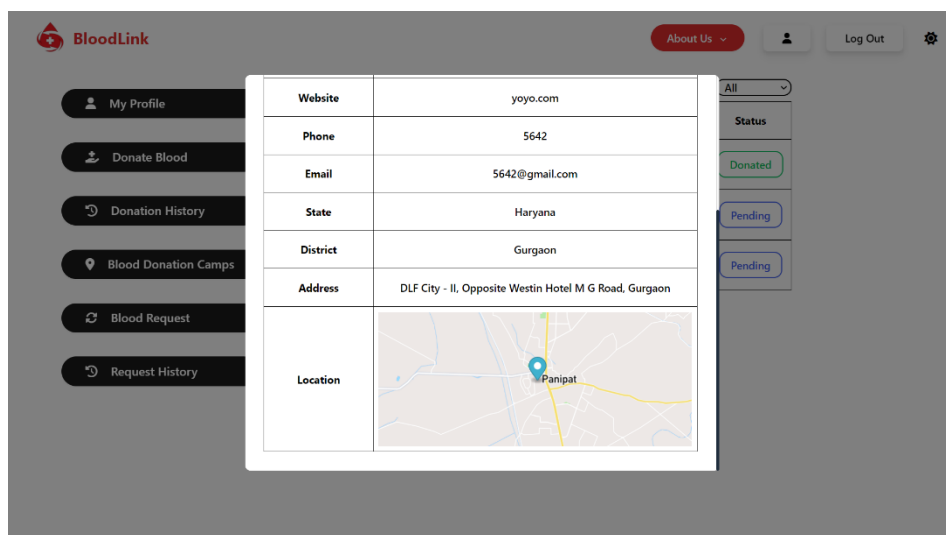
BloodLink

About Us

Log Out

My Profile

Donate Blood

Donation History

Blood Donation Camps

Blood Request

Request History

All

Status

Donated

Pending

Pending

| Website | yoyo.com |
|---|---|
| Phone | 5642 |
| Email | 5642@gmail.com |
| State | Haryana |
| District | Gurgaon |
| Address | DLF City - II, Opposite Westin Hotel M G Road, Gurgaon |
| Location | Panipat |